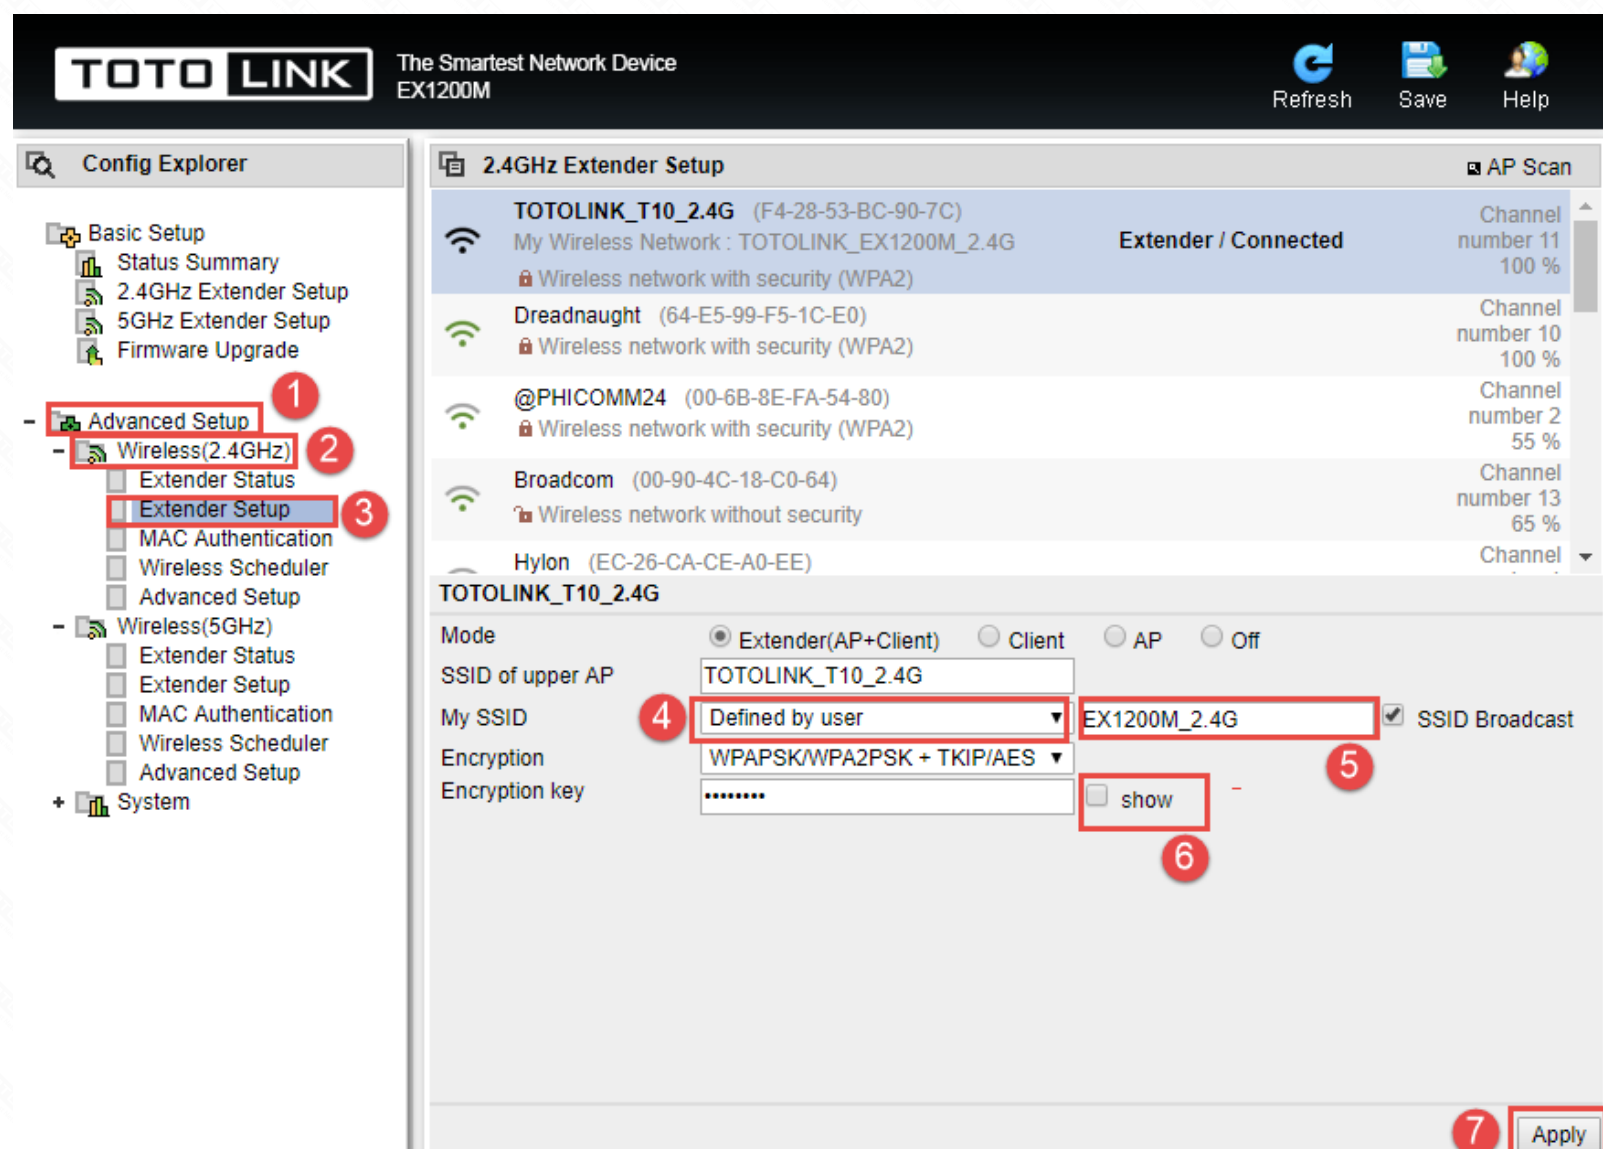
TOTO LINK
The Smartest Network Device
EX1200M

Refresh Save Help

Config Explorer

Basic Setup
Status Summary
2.4GHz Extender Setup
5GHz Extender Setup
Firmware Upgrade

1
– Advanced Setup
2
– Wireless(2.4GHz)
Extender Status
3
Extender Setup
MAC Authentication
Wireless Scheduler
Advanced Setup
– Wireless(5GHz)
Extender Status
Extender Setup
MAC Authentication
Wireless Scheduler
Advanced Setup
+ System

2.4GHz Extender Setup
AP Scan

TOTOLINK_T10_2.4G (F4-28-53-BC-90-7C)
My Wireless Network : TOTOLINK_EX1200M_2.4G
Wireless network with security (WPA2)
Extender / Connected
Channel number 11 100 %

Dreadnaught (64-E5-99-F5-1C-E0)
Wireless network with security (WPA2)
Channel number 10 100 %

@PHICOMM24 (00-6B-8E-FA-54-80)
Wireless network with security (WPA2)
Channel number 2 55 %

Broadcom (00-90-4C-18-C0-64)
Wireless network without security
Channel number 13 65 %

Hylon (EC-26-CA-CE-A0-EE)
Channel

TOTOLINK_T10_2.4G

Mode Extender(AP+Client) Client AP Off
SSID of upper AP TOTOLINK_T10_2.4G
4
My SSID Defined by user EX1200M_2.4G SSID Broadcast
5
Encryption WPAPSK/WPA2PSK + TKIP/AES
Encryption key •••••••• show
6

7
Apply